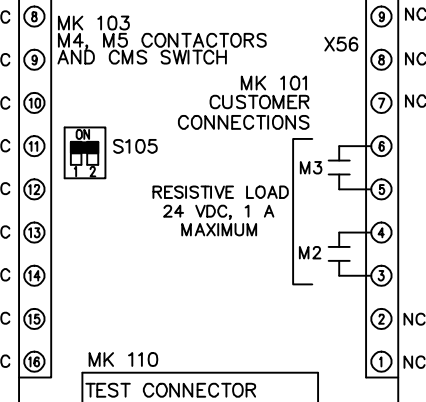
C 8
C 9
C 10
C 11
C 12
C 13
C 14
C 15
C 16

MK 103
M4, M5 CONTACTORS
AND CMS SWITCH

X56

9 NC
8 NC
7 NC

MK 101
CUSTOMER
CONNECTIONS

ON
1 2
S105

M3
6
5

RESISTIVE LOAD
24 VDC, 1 A
MAXIMUM

M2
4
3

2 NC
1 NC

MK 110
TEST CONNECTOR